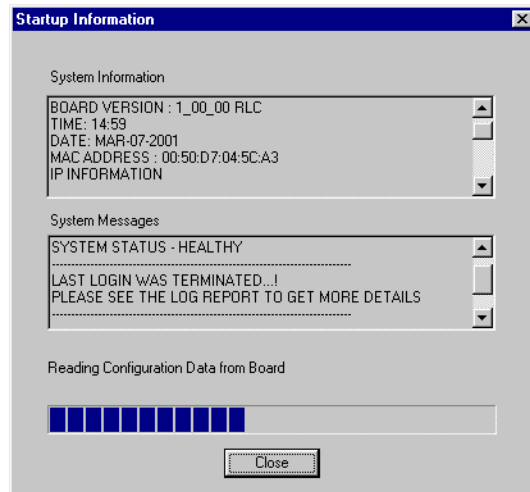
Startup Information

System Information

BOARD VERSION : 1_00_00 RLC
TIME: 14:59
DATE: MAR-07-2001
MAC ADDRESS : 00:50:D7:04:5C:A3
IP INFORMATION

System Messages

SYSTEM STATUS - HEALTHY
------------------------------------------------------------
LAST LOGIN WAS TERMINATED...!
PLEASE SEE THE LOG REPORT TO GET MORE DETAILS
------------------------------------------------------------

Reading Configuration Data from Board

Close